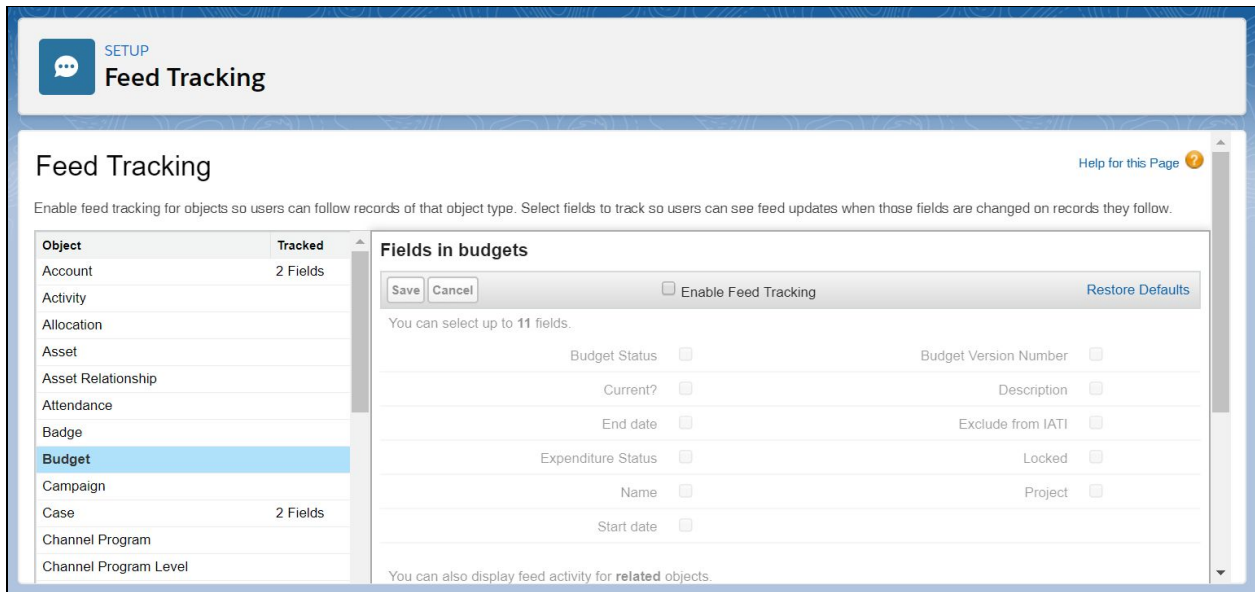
SETUP
Feed Tracking

Feed Tracking

Help for this Page

Enable feed tracking for objects so users can follow records of that object type. Select fields to track so users can see feed updates when those fields are changed on records they follow.

| Object | Tracked |
|---|---|
| Account | 2 Fields |
| Activity | |
| Allocation | |
| Asset | |
| Asset Relationship | |
| Attendance | |
| Badge | |
| Budget | |
| Campaign | |
| Case | 2 Fields |
| Channel Program | |
| Channel Program Level | |

Fields in budgets

Save Cancel Enable Feed Tracking Restore Defaults

You can select up to 11 fields.

| | |
|---|---|
| Budget Status | Budget Version Number |
| Current? | Description |
| End date | Exclude from IATI |
| Expenditure Status | Locked |
| Name | Project |
| Start date | |

You can also display feed activity for related objects.